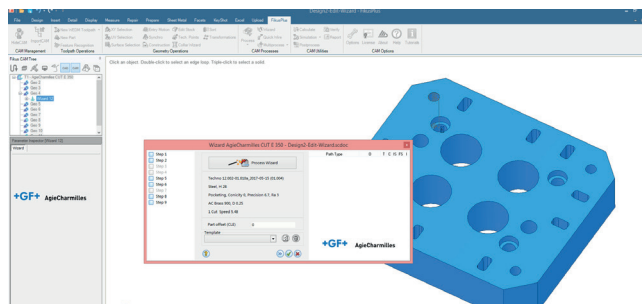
Design3 Edit Wizard - FikusPlus

File Design Insert Detail Display Measure Repair Prepare Sheet Metal Faces KeyShot Excel Upload FikusPlus

CAM Management Toolpath Operations Geometry Operations CAM Processes CAM Utilities CAM Options

Fikus CAM Tree

Click an object. Double-click to select an edge loop. Triple-click to select a solid.

Geo 1
Geo 2
Geo 3
Geo 4
Geo 5
Geo 6
Geo 7
Geo 8
Geo 9
Geo 10

Processes Inspector (Wizard 1)

Wizard

+GF+ AgieCharmilles

Wizard AgieCharmilles CUT E 350 - Design3 Edit Wizard.wdoc

Step 1
Step 2
Step 3
Step 4
Step 5
Step 6
Step 7
Step 8
Step 9

Process Wizard

Techno 12.002-01.E03e_2017-05-15 (01.00N)
Steel, H 26
Pocketing, Conicity 0, Precision 0.7, Ra 3
AC Brass 900, D 0.25
1 Cut Speed 5.46

Path offset (CLE) 0

Template

Path Type

+GF+ AgieCharmilles